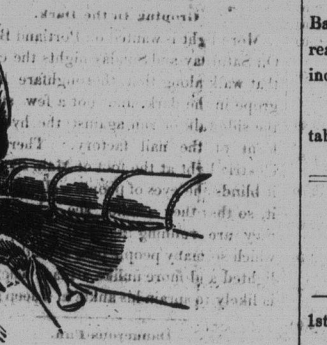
Groping in the Dark.

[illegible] Portland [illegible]
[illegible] nights the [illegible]
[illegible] along the thoroughfare
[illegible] a few
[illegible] the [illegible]
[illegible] the hall factory. The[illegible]
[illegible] at the foot of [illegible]
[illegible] blinds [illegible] of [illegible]
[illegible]
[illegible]
which so many people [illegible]
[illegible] more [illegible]
is likely to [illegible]

Dangerous Fun.

Ba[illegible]
rea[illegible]
inc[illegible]

tal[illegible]

1st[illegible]